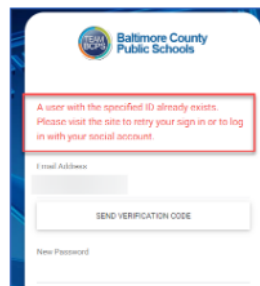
TEAM BCPS

Baltimore County Public Schools

A user with the specified ID already exists. Please visit the site to retry your sign in or to log in with your social account.

Email Address

SEND VERIFICATION CODE

New Password